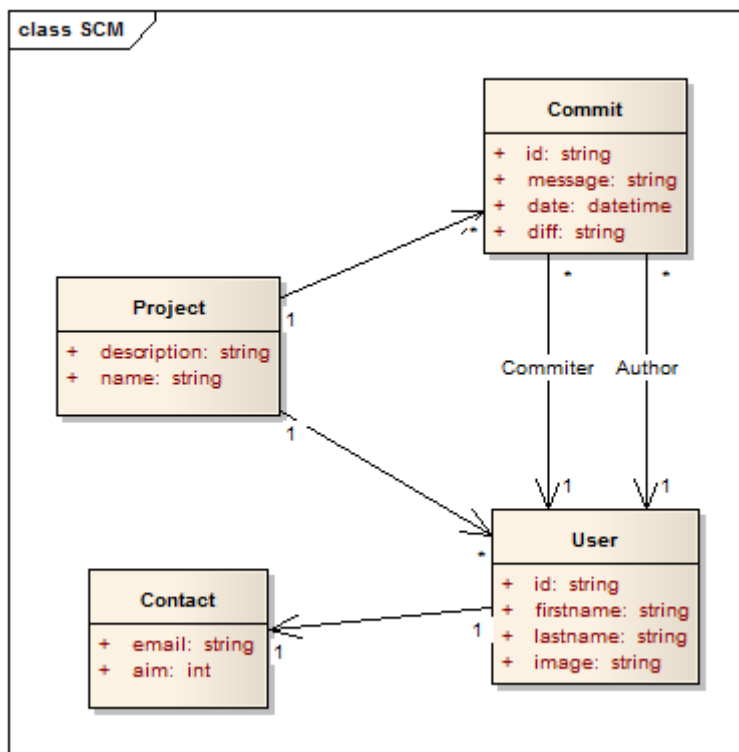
class SCM

Commit

+ id: string
+ message: string
+ date: datetime
+ diff: string

Project

+ description: string
+ name: string

User

+ id: string
+ firstname: string
+ lastname: string
+ image: string

Contact

+ email: string
+ aim: int

*
1
*
*
Commiter
Author
1
1
1
*
1
1